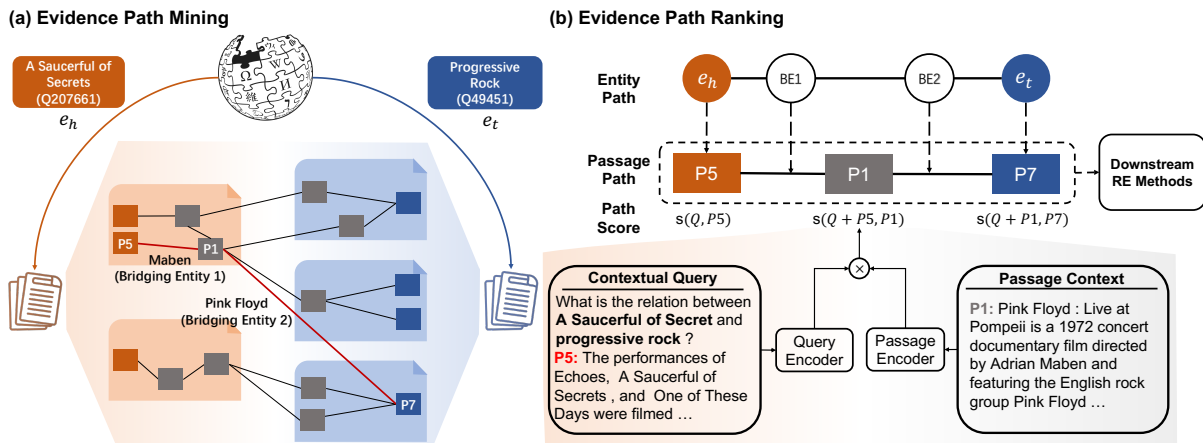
(a) Evidence Path Mining

A Saucerful of Secrets (Q207661)

$e_h$

Progressive Rock (Q49451)

$e_t$

P5

P1

Maben (Bridging Entity 1)

Pink Floyd (Bridging Entity 2)

P7

(b) Evidence Path Ranking

Entity Path

$e_h$

BE1

BE2

$e_t$

Passage Path

P5

P1

P7

Downstream RE Methods

Path Score

s$(Q, P5)$

s$(Q + P5, P1)$

s$(Q + P1, P7)$

Contextual Query

What is the relation between **A Saucerful of Secret** and **progressive rock** ?

P5: The performances of Echoes, A Saucerful of Secrets , and One of These Days were filmed …

Query Encoder

Passage Encoder

Passage Context

P1: Pink Floyd : Live at Pompeii is a 1972 concert documentary film directed by Adrian Maben and featuring the English rock group Pink Floyd …